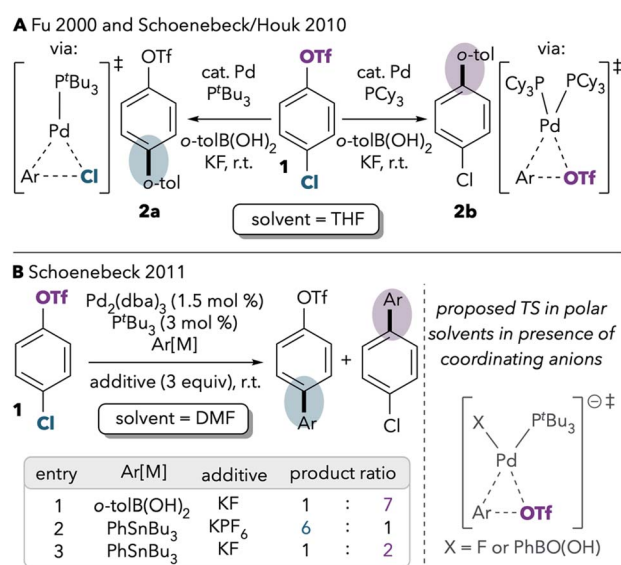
**A** Fu 2000 and Schoenebeck/Houk 2010

via:

$[$ P$^t$Bu$_3$ Pd Ar Cl $]^‡$

OTf

cat. Pd
P$^t$Bu$_3$

o-tolB(OH)$_2$
KF, r.t.

o-tol

**2a**

OTf

**1**

Cl

cat. Pd
PCy$_3$

o-tolB(OH)$_2$
KF, r.t.

o-tol

Cl

**2b**

via:

$[$ Cy$_3$P PCy$_3$ Pd Ar OTf $]^‡$

solvent = THF

**B** Schoenebeck 2011

OTf

**1**

Cl

Pd$_2$(dba)$_3$ (1.5 mol %)
P$^t$Bu$_3$ (3 mol %)
Ar[M]

additive (3 equiv), r.t.

solvent = DMF

OTf

Ar

+

Ar

Cl

| entry | Ar[M] | additive | product ratio |
|---|---|---|---|
| 1 | o-tolB(OH)$_2$ | KF | 1 : 7 |
| 2 | PhSnBu$_3$ | KPF$_6$ | 6 : 1 |
| 3 | PhSnBu$_3$ | KF | 1 : 2 |

proposed TS in polar solvents in presence of coordinating anions

$[$ X P$^t$Bu$_3$ Pd Ar OTf $]^{⊖‡}$

X = F or PhBO(OH)